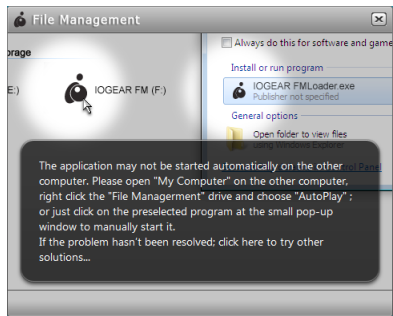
File Management

orage

E:)

IOGEAR FM (F:)

Always do this for software and game

Install or run program

IOGEAR FMLoader.exe
Publisher not specified

General options

Open folder to view files
using Windows Explorer

ol Panel

The application may not be started automatically on the other computer. Please open "My Computer" on the other computer, right click the "File Management" drive and choose "AutoPlay" ; or just click on the preselected program at the small pop-up window to manually start it.
If the problem hasn't been resolved; click here to try other solutions...